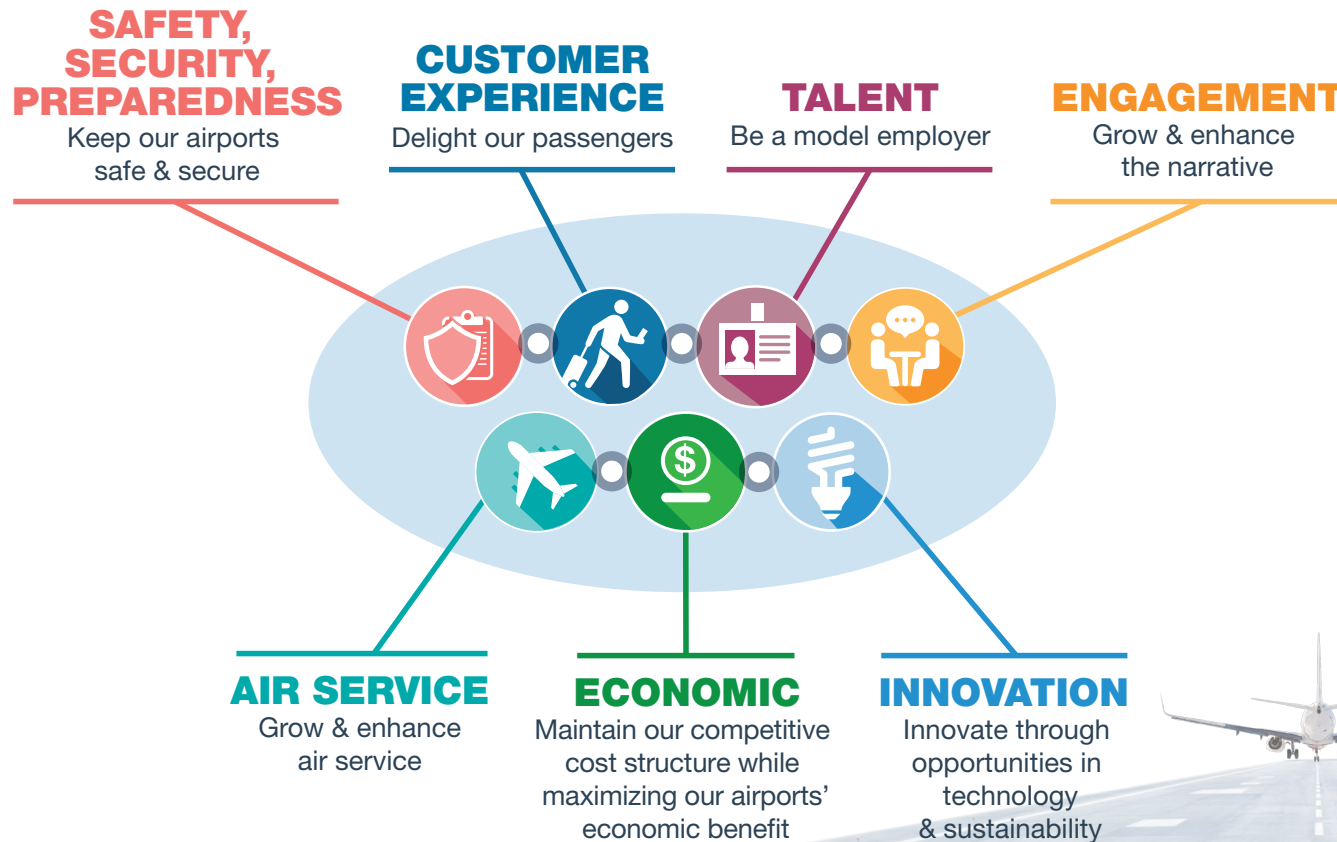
SAFETY, SECURITY, PREPAREDNESS
Keep our airports safe & secure

CUSTOMER EXPERIENCE
Delight our passengers

TALENT
Be a model employer

ENGAGEMENT
Grow & enhance the narrative

AIR SERVICE
Grow & enhance air service

ECONOMIC
Maintain our competitive cost structure while maximizing our airports' economic benefit

INNOVATION
Innovate through opportunities in technology & sustainability